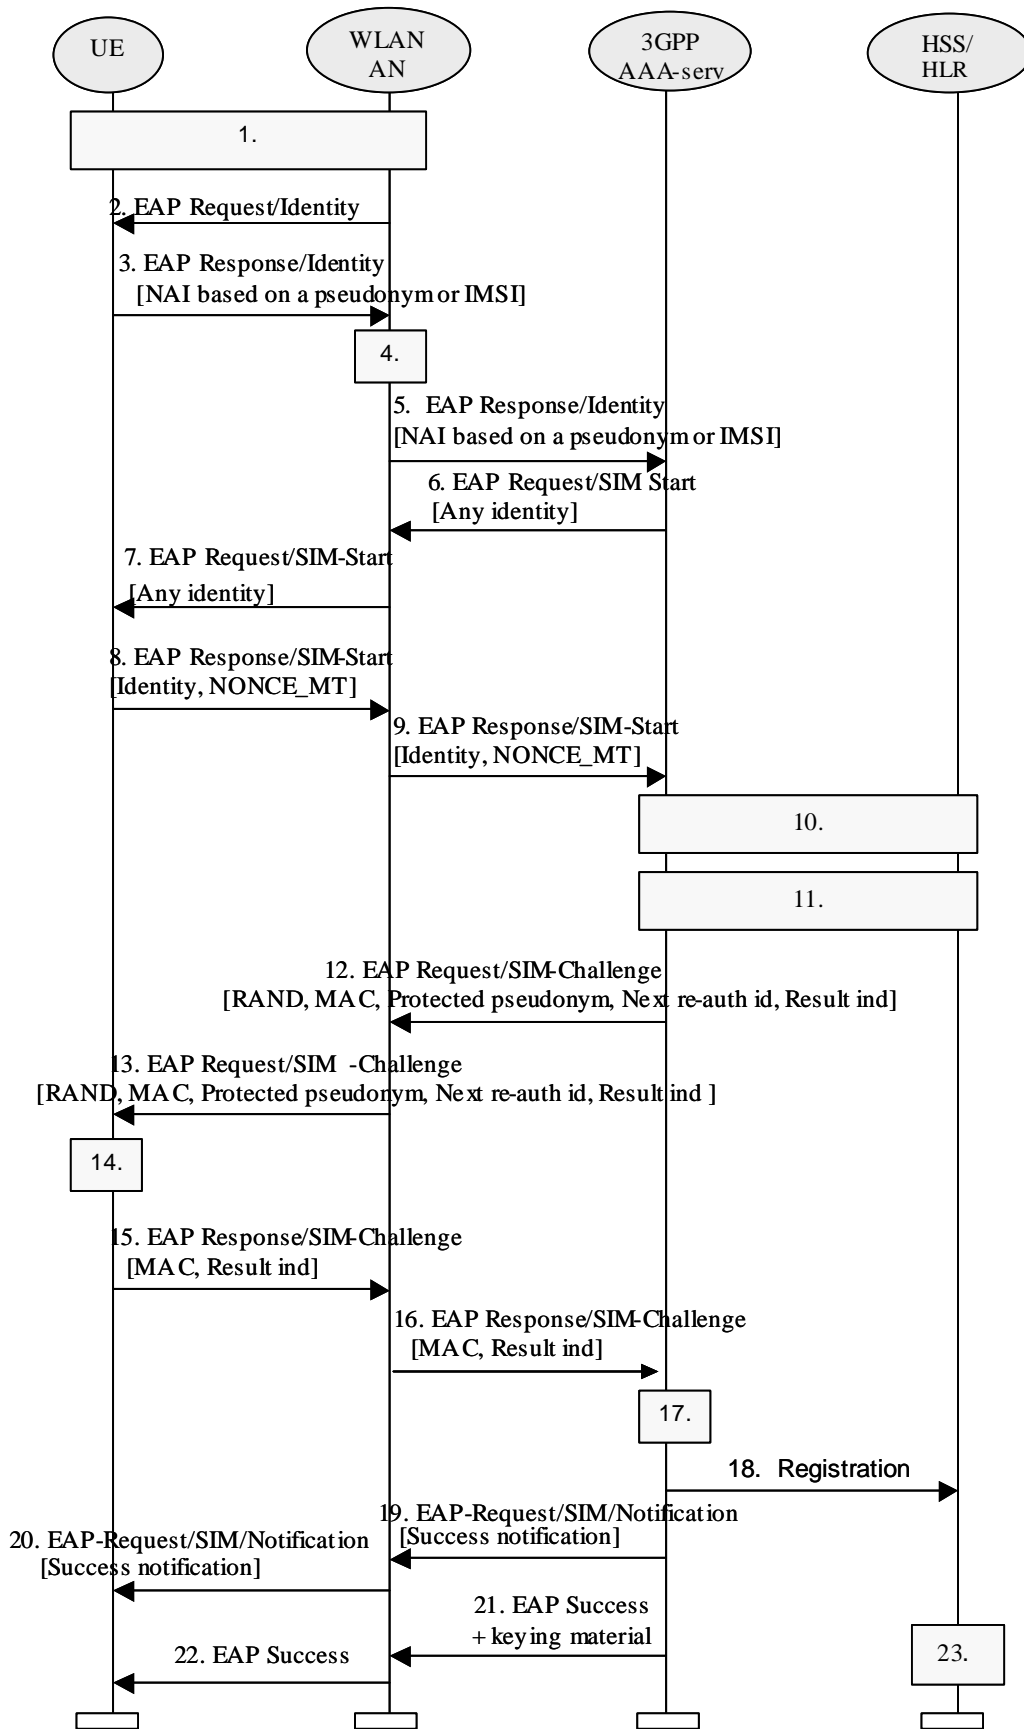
UE

WLAN AN

3GPP AAA-serv

HSS/ HLR

1.

2. EAP Request/Identity

3. EAP Response/Identity [NAI based on a pseudonym or IMSI]

4.

5. EAP Response/Identity [NAI based on a pseudonym or IMSI]

6. EAP Request/SIM Start [Any identity]

7. EAP Request/SIM-Start [Any identity]

8. EAP Response/SIM-Start [Identity, NONCE_MT]

9. EAP Response/SIM-Start [Identity, NONCE_MT]

10.

11.

12. EAP Request/SIM-Challenge [RAND, MAC, Protected pseudonym, Next re-auth id, Result ind]

13. EAP Request/SIM -Challenge [RAND, MAC, Protected pseudonym, Next re-auth id, Result ind ]

14.

15. EAP Response/SIM-Challenge [MAC, Result ind]

16. EAP Response/SIM-Challenge [MAC, Result ind]

17.

18. Registration

19. EAP-Request/SIM/Notification [Success notification]

20. EAP-Request/SIM/Notification [Success notification]

21. EAP Success + keying material

22. EAP Success

23.